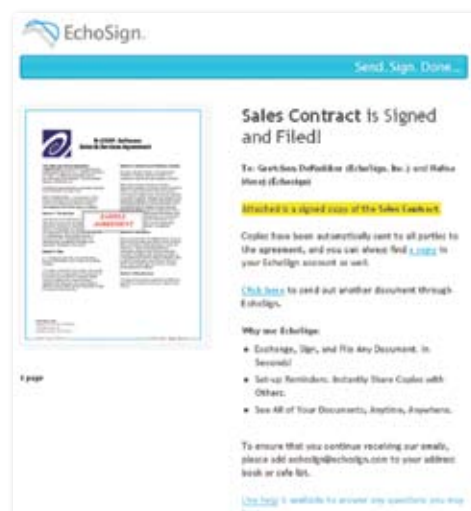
EchoSign.

Send. Sign. Done...

Sales Contract is Signed and Filed!

To: Gretchen DeRuddier (EchoSign, Inc.) and Mafiso Worg (EchoSign)

Attached is a signed copy of the Sales Contract.

Copies have been automatically sent to all parties to the agreement, and you can always find a copy in your EchoSign account as well.

Click here to send out another document through EchoSign.

Why use EchoSign:

• Exchange, Sign, and File Any Document. In Seconds!
• Set-up Reminders. Instantly Share Copies with Others.
• See All of Your Documents, Anytime, Anywhere.

To ensure that you continue receiving our emails, please add echosign@echosign.com to your address book or safe list.

Live help is available to answer any questions you may

SAMPLE AGREEMENT

1 page